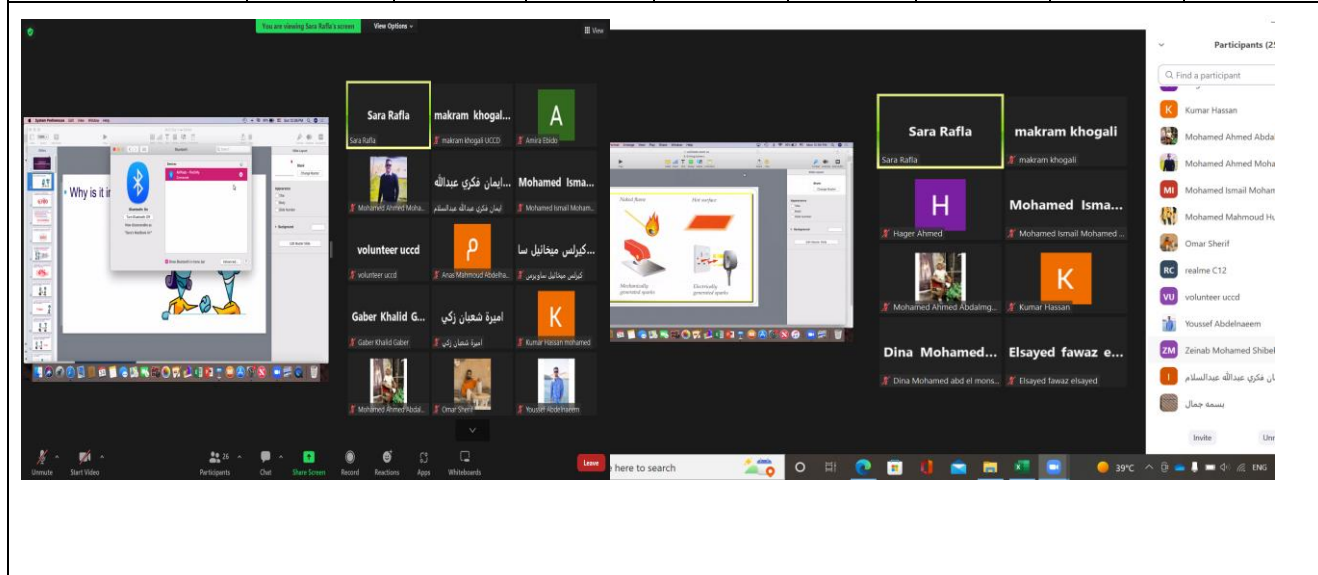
You are viewing Sara Rafla's screen View Options

View

Why is it i

Sara Rafla
Sara Rafla

makram khogali...
makram khogali UCCD

A
Amira Ebido

Mohamed Ahmed Moha...

ايمان فكري عبدالله
ايمان فكري عبدالسلام

Mohamed Isma...
Mohamed Ismail Moham...

volunteer uccd
volunteer uccd

م
Anas Mahmoud Abdelha...

كيرلس ميخائيل سا
كيرلس ميخائيل ساويرس

Gaber Khalid G...
Gaber Khalid Gaber

اميرة شعبان زكي
اميرة شعبان زكي

K
Kumar Hassan mohamed

Mohamed Ahmed Abdal...

Omar Sherif

Youssef Abdelnaeem

Unmute Start Video Participants 26 Chat Share Screen Record Reactions Apps Whiteboards Leave

Naked flame Hot surface Mechanically generated sparks Electrically generated sparks

Sara Rafla
Sara Rafla

makram khogali
makram khogali

H
Hager Ahmed

Mohamed Isma...
Mohamed Ismail Mohamed ...

Mohamed Ahmed Abdalmg...

K
Kumar Hassan

Dina Mohamed...
Dina Mohamed abd el mons...

Elsayed fawaz e...
Elsayed fawaz elsayed

Participants (2

Find a participant

Kumar Hassan
Mohamed Ahmed Abda
Mohamed Ahmed Moha
Mohamed Ismail Mohan
Mohamed Mahmoud Hu
Omar Sherif
realme C12
volunteer uccd
Youssef Abdelnaeem
Zeinab Mohamed Shibel
ان فكري عبدالله عبدالسلام
بسمة جمال

Invite Unr

here to search 39°C ENG